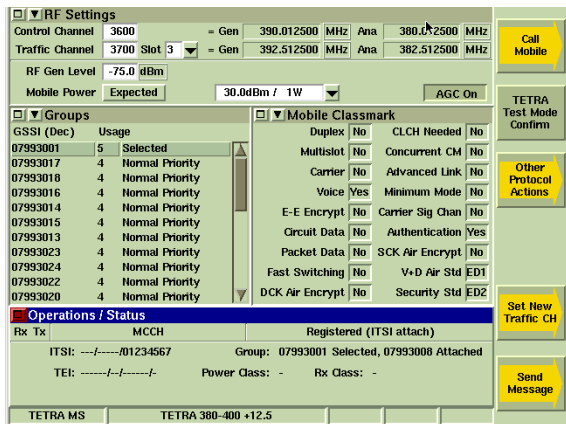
RF Settings

Control Channel 3600 = Gen 390.012500 MHz Ana 380.0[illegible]2500 MHz

Traffic Channel 3700 Slot 3 = Gen 392.512500 MHz Ana 382.512500 MHz

RF Gen Level -75.0 dBm

Mobile Power Expected 30.0dBm / 1W AGC On

Groups

| GSSI (Dec) | Usage | |
|---|---|---|
| 07993001 | 5 | Selected |
| 07993017 | 4 | Normal Priority |
| 07993018 | 4 | Normal Priority |
| 07993016 | 4 | Normal Priority |
| 07993014 | 4 | Normal Priority |
| 07993015 | 4 | Normal Priority |
| 07993013 | 4 | Normal Priority |
| 07993023 | 4 | Normal Priority |
| 07993024 | 4 | Normal Priority |
| 07993022 | 4 | Normal Priority |
| 07993020 | 4 | Normal Priority |

Mobile Classmark

| | | | |
|---|---|---|---|
| Duplex | No | CLCH Needed | No |
| Multislot | No | Concurrent CM | No |
| Carrier | No | Advanced Link | No |
| Voice | Yes | Minimum Mode | No |
| E-E Encrypt | No | Carrier Sig Chan | No |
| Circuit Data | No | Authentication | Yes |
| Packet Data | No | SCK Air Encrypt | No |
| Fast Switching | No | V+D Air Std | ED1 |
| DCK Air Encrypt | No | Security Std | ED2 |

Operations / Status

Rx Tx MCCH Registered (ITSI attach)

ITSI: ---/-----/01234567 Group: 07993001 Selected, 07993008 Attached

TEI: ------/--/------/- Power Class: - Rx Class: -

TETRA MS TETRA 380-400 +12.5

Call Mobile

TETRA Test Mode Confirm

Other Protocol Actions

Set New Traffic CH

Send Message